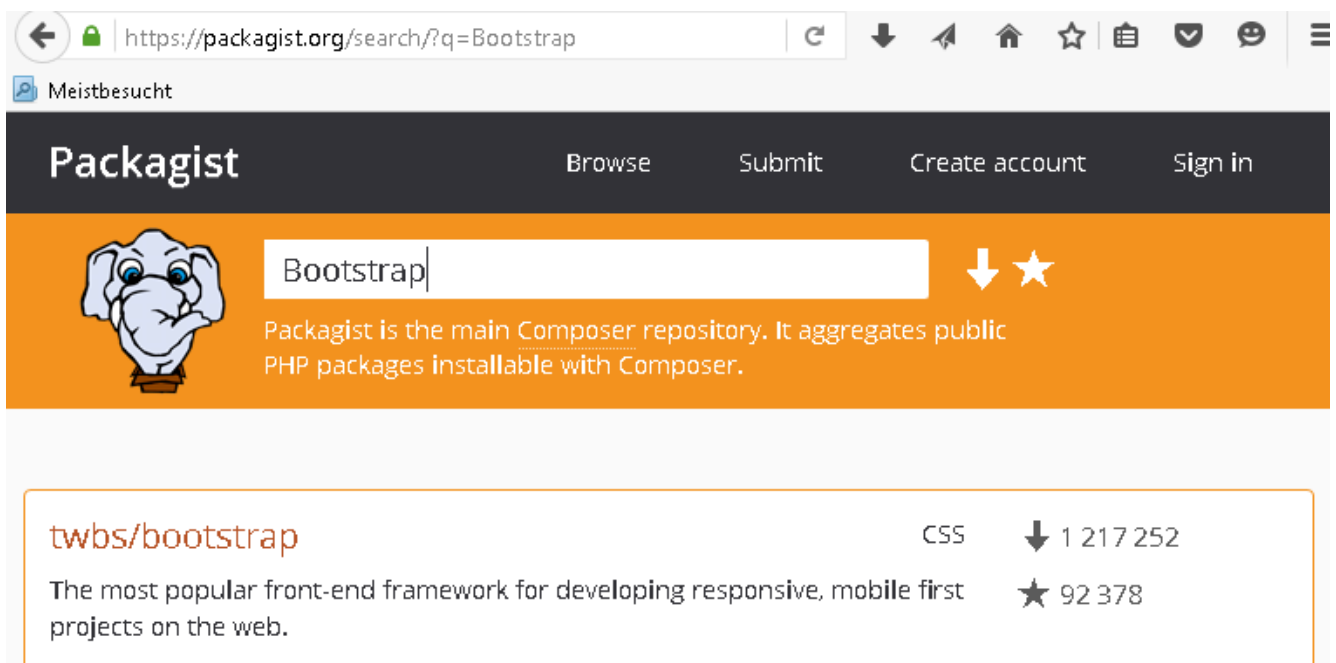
https://packagist.org/search/?q=Bootstrap

Meistbesucht

Packagist

Browse Submit Create account Sign in

Bootstrap

Packagist is the main Composer repository. It aggregates public PHP packages installable with Composer.

twbs/bootstrap

CSS

1 217 252

The most popular front-end framework for developing responsive, mobile first projects on the web.

92 378